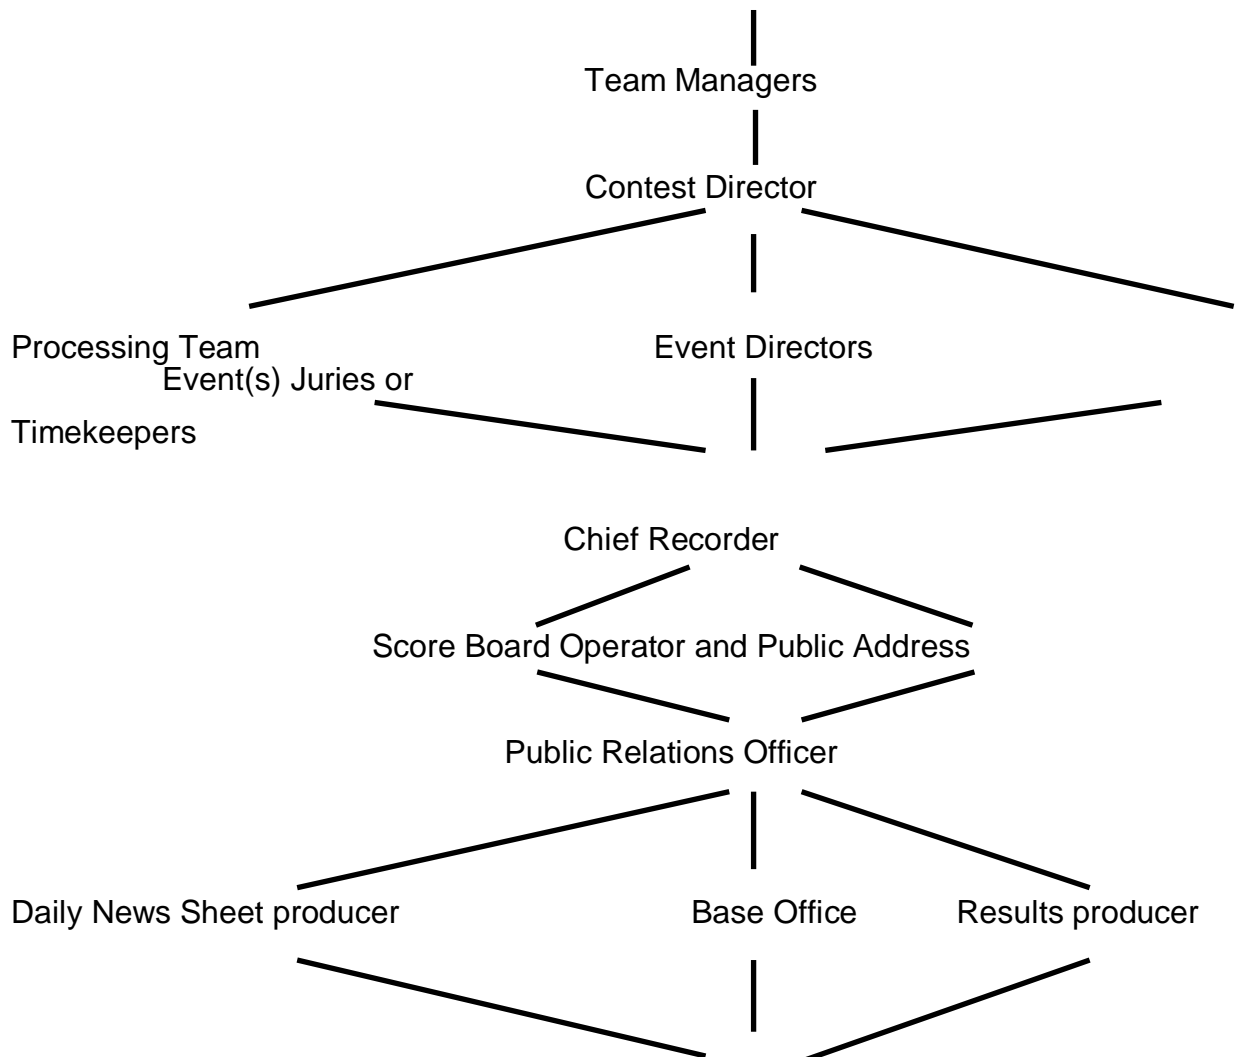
Team Managers

Contest Director

Processing Team

Event Directors

Event(s) Juries or Timekeepers

Chief Recorder

Score Board Operator and Public Address

Public Relations Officer

Daily News Sheet producer

Base Office

Results producer